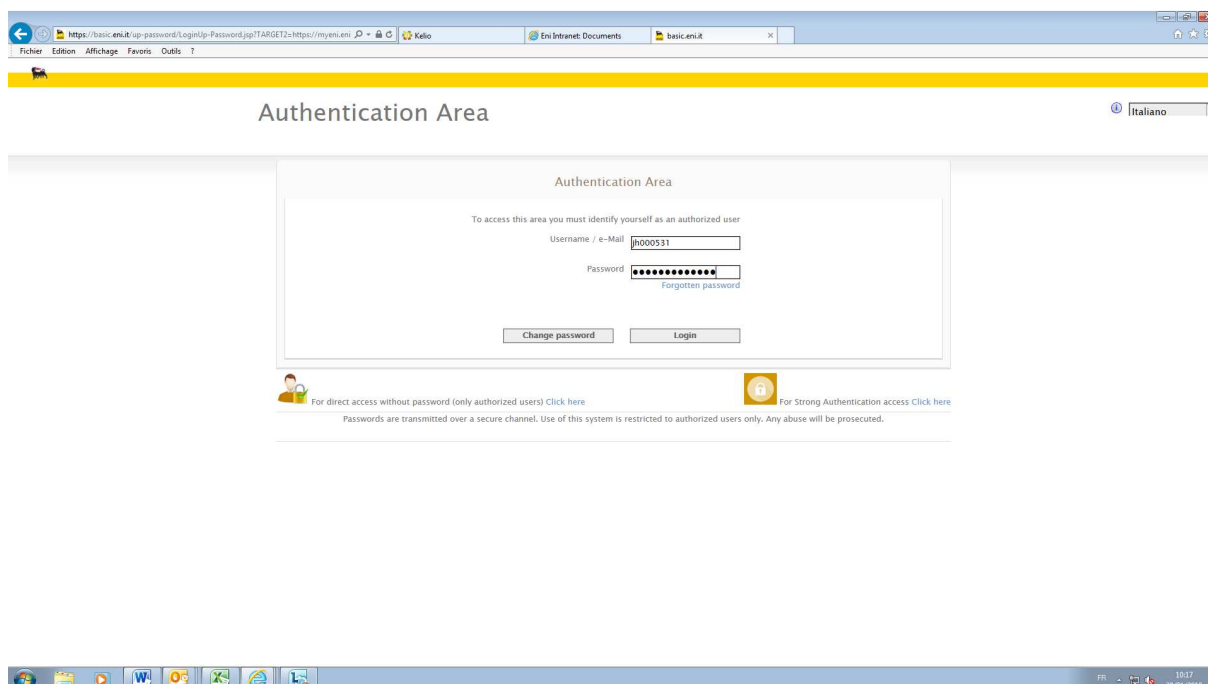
https://basic.eni.it/up-password/LoginUp-Password.jsp?TARGET2=https://myeni.eni
Kelio
Eni Intranet: Documents
basic.eni.it
Fichier Edition Affichage Favoris Outils ?

Authentication Area

Italiano

Authentication Area

To access this area you must identify yourself as an authorized user

Username / e-Mail jh000531

Password ••••••••••••••

Forgotten password

Change password

Login

For direct access without password (only authorized users) Click here

For Strong Authentication access Click here

Passwords are transmitted over a secure channel. Use of this system is restricted to authorized users only. Any abuse will be prosecuted.

FR
10:17
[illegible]